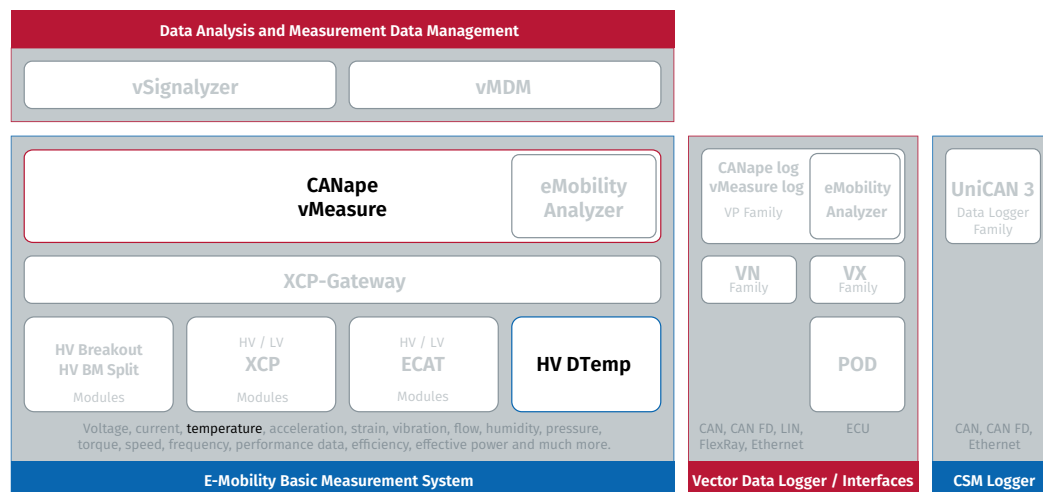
Data Analysis and Measurement Data Management

vSignalyzer

vMDM

CANape
vMeasure

eMobility
Analyzer

XCP-Gateway

HV Breakout
HV BM Split
Modules

HV / LV
XCP
Modules

HV / LV
ECAT
Modules

HV DTemp

Voltage, current, temperature, acceleration, strain, vibration, flow, humidity, pressure, torque, speed, frequency, performance data, efficiency, effective power and much more.

E-Mobility Basic Measurement System

CANape log
vMeasure log
VP Family

eMobility
Analyzer

VN
Family

VX
Family

POD

CAN, CAN FD, LIN, FlexRay, Ethernet

ECU

Vector Data Logger / Interfaces

UniCAN 3
Data Logger Family

CAN, CAN FD, Ethernet

CSM Logger